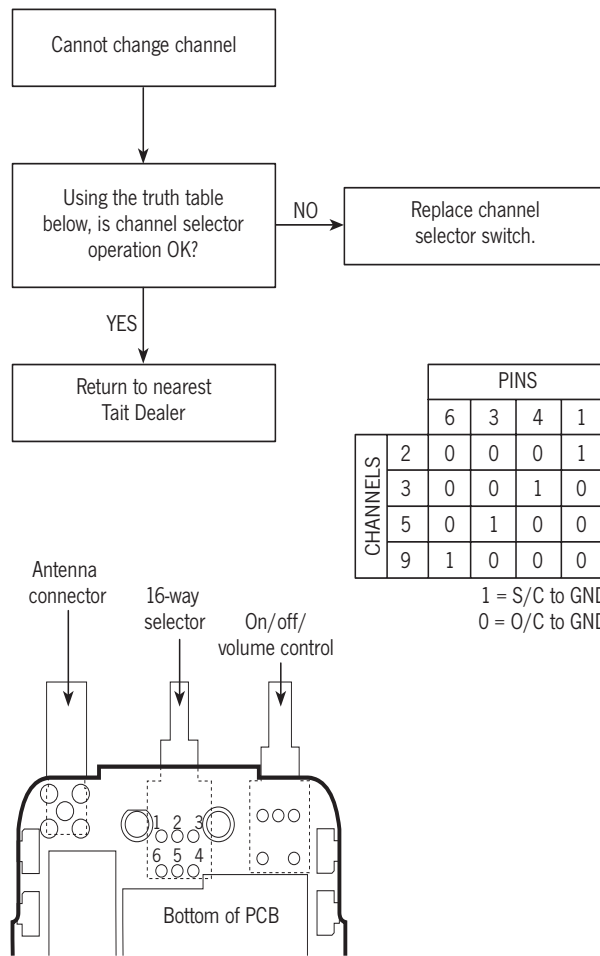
Cannot change channel

Using the truth table below, is channel selector operation OK?

NO

Replace channel selector switch.

YES

Return to nearest Tait Dealer

| | | PINS | | | |
|---|---|---|---|---|---|
| | | 6 | 3 | 4 | 1 |
| CHANNELS | 2 | 0 | 0 | 0 | 1 |
| | 3 | 0 | 0 | 1 | 0 |
| | 5 | 0 | 1 | 0 | 0 |
| | 9 | 1 | 0 | 0 | 0 |

1 = S/C to GND
0 = O/C to GND

Antenna connector

16-way selector

On/off/ volume control

1 2 3
6 5 4

Bottom of PCB